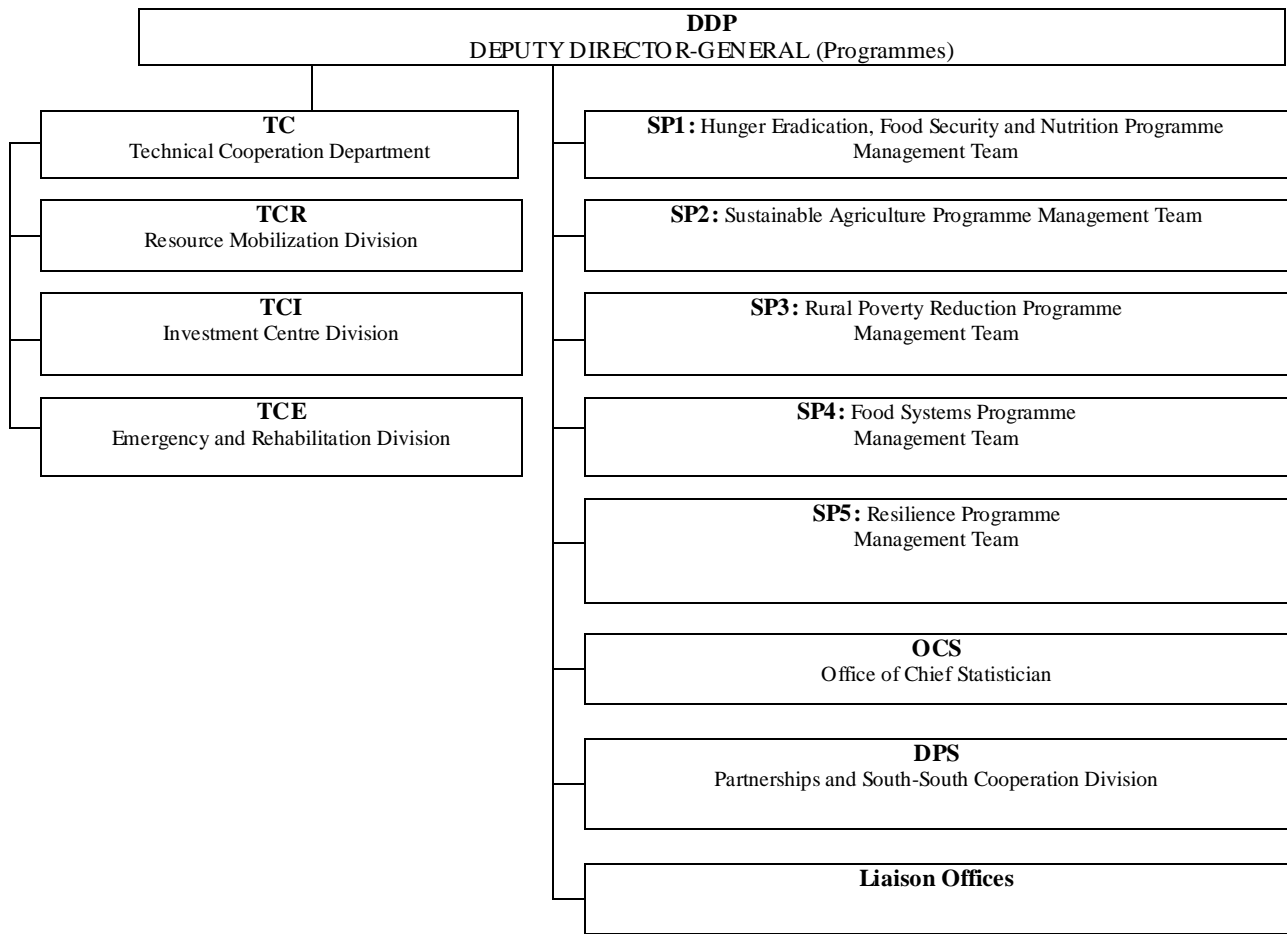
DDP
DEPUTY DIRECTOR-GENERAL (Programmes)

TC
Technical Cooperation Department

TCR
Resource Mobilization Division

TCI
Investment Centre Division

TCE
Emergency and Rehabilitation Division

SP1: Hunger Eradication, Food Security and Nutrition Programme Management Team

SP2: Sustainable Agriculture Programme Management Team

SP3: Rural Poverty Reduction Programme Management Team

SP4: Food Systems Programme Management Team

SP5: Resilience Programme Management Team

OCS
Office of Chief Statistician

DPS
Partnerships and South-South Cooperation Division

Liaison Offices